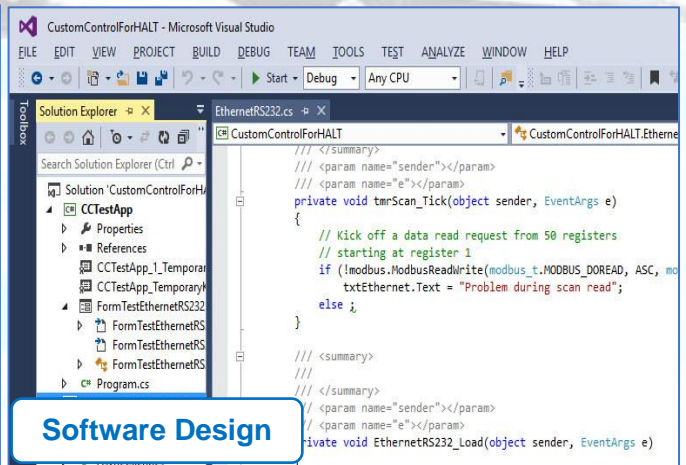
CustomControlForHALT - Microsoft Visual Studio

FILE EDIT VIEW PROJECT BUILD DEBUG TEAM TOOLS TEST ANALYZE WINDOW HELP

Start Debug Any CPU

Toolbox

Solution Explorer

Search Solution Explorer (Ctrl

Solution 'CustomControlForHA
CCTestApp
Properties
References
CCTestApp_1_Tempora
CCTestApp_Temporary
FormTestEthernetRS232
FormTestEthernetRS
FormTestEthernetRS
FormTestEthernetRS
Program.cs

EthernetRS232.cs

CustomControlForHALT

CustomControlForHALT.Etherne

/// </summary>
/// <param name="sender"></param>
/// <param name="e"></param>
private void tmrScan_Tick(object sender, EventArgs e)
{
// Kick off a data read request from 50 registers
// starting at register 1
if (!modbus.ModbusReadWrite(modbus_t.MODBUS_DOREAD, ASC, mo
txtEthernet.Text = "Problem during scan read";
else ;
}

/// <summary>
///
/// </summary>
/// <param name="sender"></param>
/// <param name="e"></param>
private void EthernetRS232_Load(object sender, EventArgs e)

Software Design